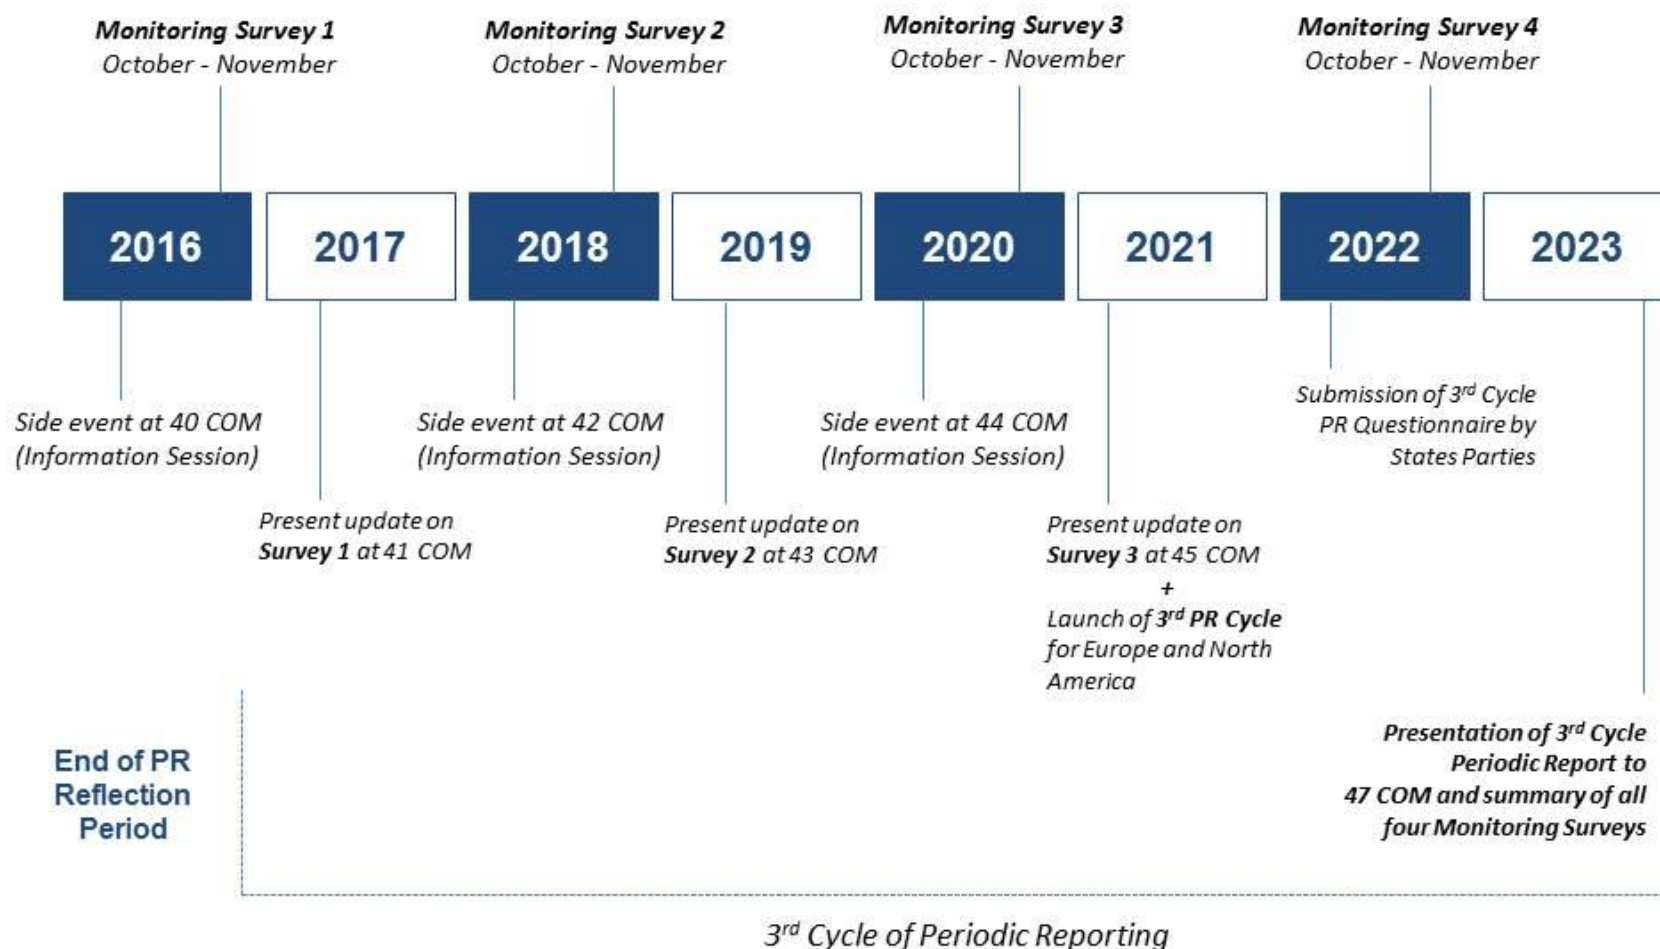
Monitoring Survey 1
October - November

Monitoring Survey 2
October - November

Monitoring Survey 3
October - November

Monitoring Survey 4
October - November

2016

2017

2018

2019

2020

2021

2022

2023

Side event at 40 COM (Information Session)

Present update on Survey 1 at 41 COM

Side event at 42 COM (Information Session)

Present update on Survey 2 at 43 COM

Side event at 44 COM (Information Session)

Present update on Survey 3 at 45 COM
+
Launch of 3$^{rd}$ PR Cycle for Europe and North America

Submission of 3$^{rd}$ Cycle PR Questionnaire by States Parties

End of PR Reflection Period

Presentation of 3$^{rd}$ Cycle Periodic Report to 47 COM and summary of all four Monitoring Surveys

3$^{rd}$ Cycle of Periodic Reporting